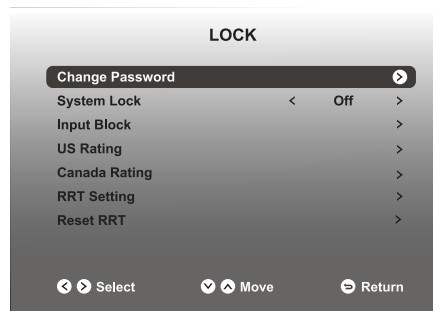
LOCK

| | |
|---|---|
| Change Password | > |
| System Lock | < Off > |
| Input Block | > |
| US Rating | > |
| Canada Rating | > |
| RRT Setting | > |
| Reset RRT | > |

< > Select    ∨ ∧ Move    Return